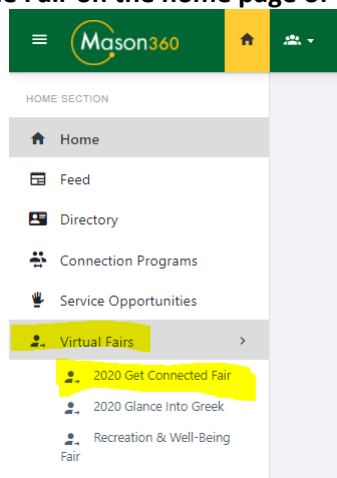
e Fair on the home page of

Mason360

HOME SECTION

Home

Feed

Directory

Connection Programs

Service Opportunities

Virtual Fairs

2020 Get Connected Fair

2020 Glance Into Greek

Recreation & Well-Being Fair